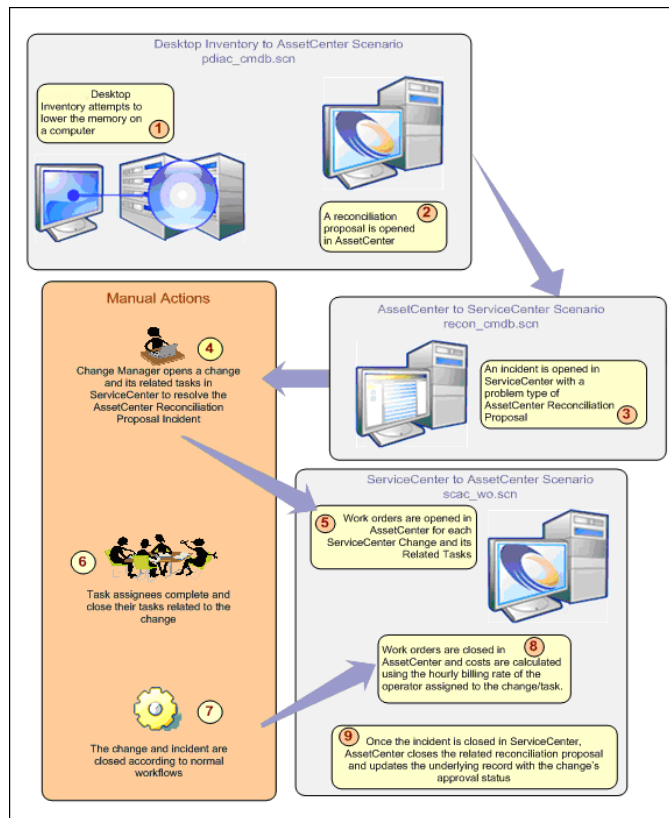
Desktop Inventory to AssetCenter Scenario
pdiac_cmdb.scn

Desktop Inventory attempts to lower the memory on a computer 1

A reconciliation proposal is opened in AssetCenter 2

Manual Actions

AssetCenter to ServiceCenter Scenario
recon_cmdb.scn

An incident is opened in ServiceCenter with a problem type of AssetCenter Reconciliation Proposal 3

4
Change Manager opens a change and its related tasks in ServiceCenter to resolve the AssetCenter Reconciliation Proposal Incident

ServiceCenter to AssetCenter Scenario
scac_wo.scn

5 Work orders are opened in AssetCenter for each ServiceCenter Change and its Related Tasks

6
Task assignees complete and close their tasks related to the change

Work orders are closed in AssetCenter and costs are calculated using the hourly billing rate of the operator assigned to the change/task. 8

7
The change and incident are closed according to normal workflows

9 Once the incident is closed in ServiceCenter, AssetCenter closes the related reconciliation proposal and updates the underlying record with the change's approval status